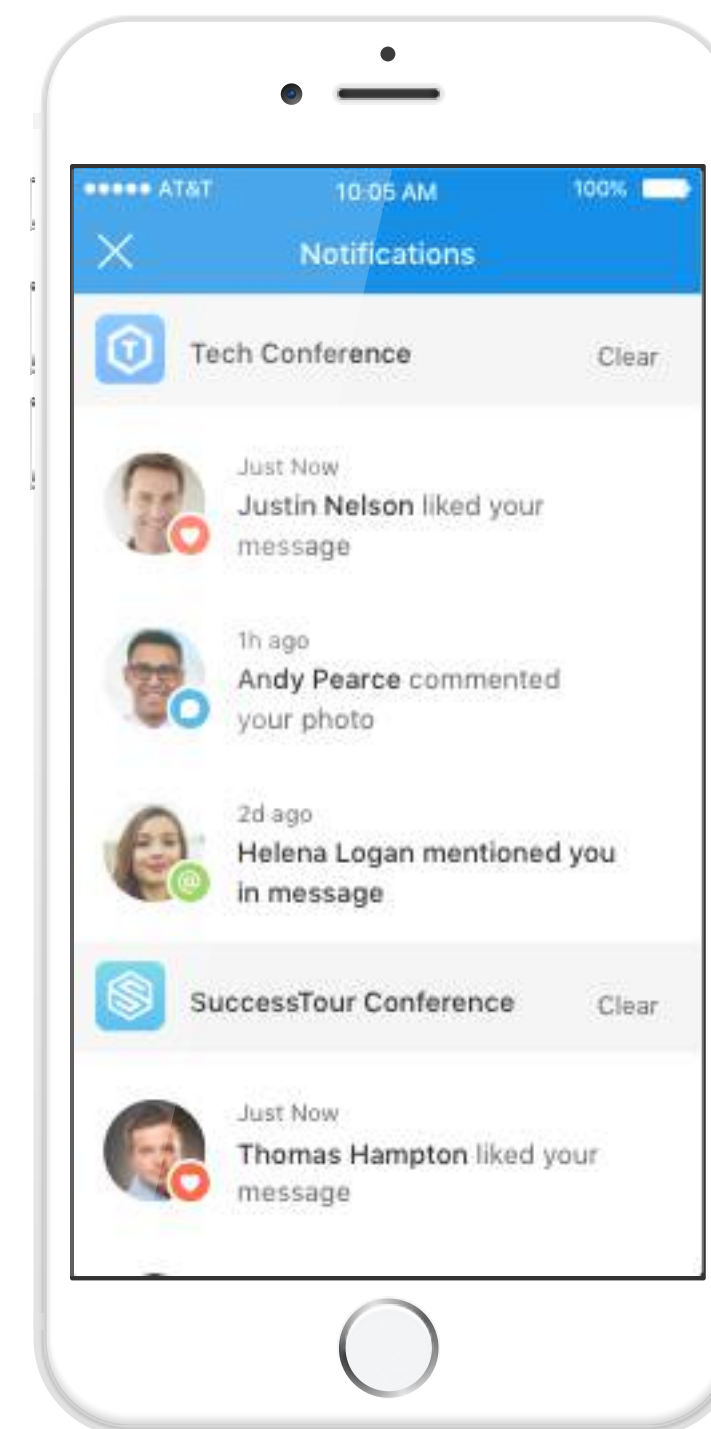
●●●●● AT&T 10:05 AM 100%

X Notifications

Tech Conference Clear

Just Now
Justin Nelson liked your message

1h ago
Andy Pearce commented your photo

2d ago
Helena Logan mentioned you in message

SuccessTour Conference Clear

Just Now
Thomas Hampton liked your message